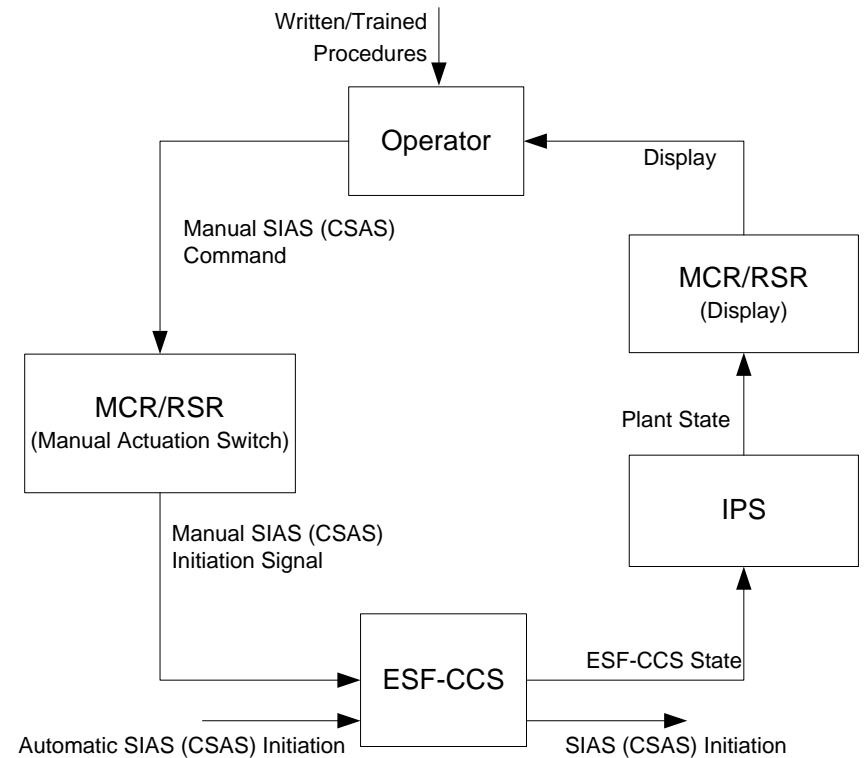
Written/Trained Procedures

Operator

Display

Manual SIAS (CSAS) Command

MCR/RSR
(Display)

MCR/RSR
(Manual Actuation Switch)

Plant State

IPS

Manual SIAS (CSAS) Initiation Signal

ESF-CCS

ESF-CCS State

Automatic SIAS (CSAS) Initiation

SIAS (CSAS) Initiation